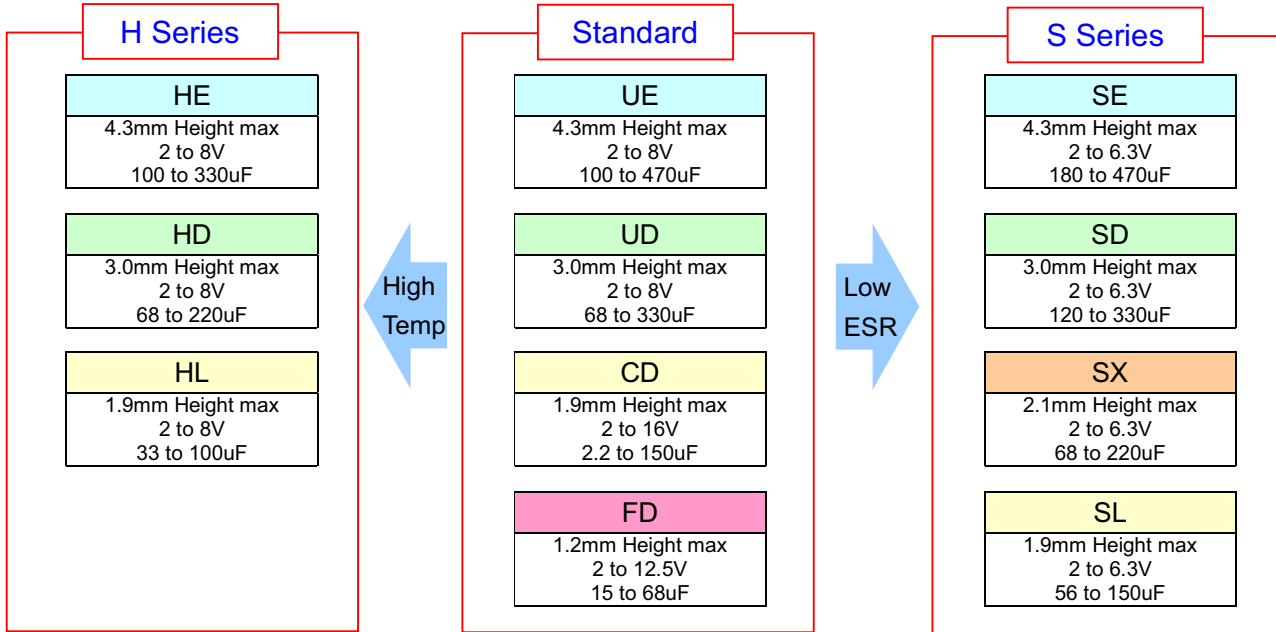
H Series

HE
4.3mm Height max
2 to 8V
100 to 330uF

HD
3.0mm Height max
2 to 8V
68 to 220uF

HL
1.9mm Height max
2 to 8V
33 to 100uF

High Temp

Standard

UE
4.3mm Height max
2 to 8V
100 to 470uF

UD
3.0mm Height max
2 to 8V
68 to 330uF

CD
1.9mm Height max
2 to 16V
2.2 to 150uF

FD
1.2mm Height max
2 to 12.5V
15 to 68uF

Low ESR

S Series

SE
4.3mm Height max
2 to 6.3V
180 to 470uF

SD
3.0mm Height max
2 to 6.3V
120 to 330uF

SX
2.1mm Height max
2 to 6.3V
68 to 220uF

SL
1.9mm Height max
2 to 6.3V
56 to 150uF